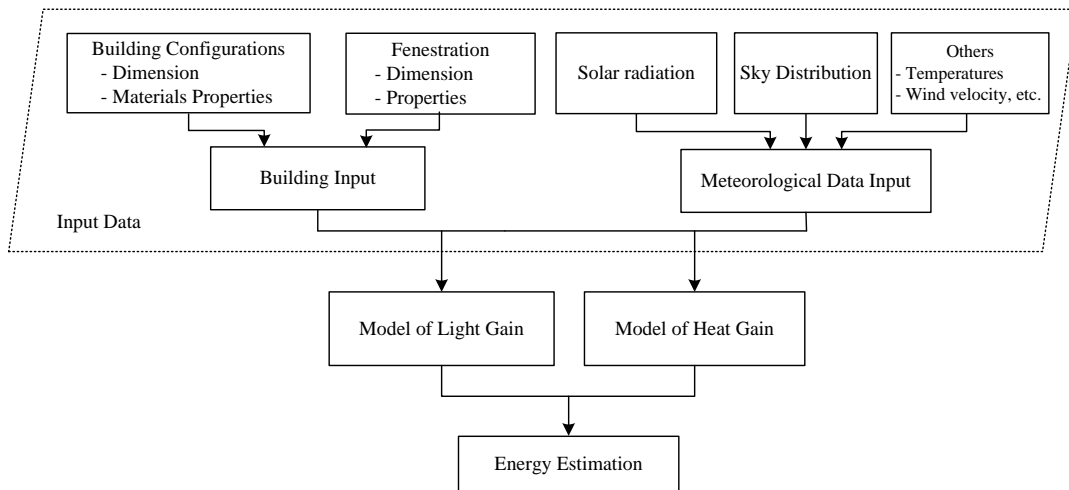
Building Configurations
- Dimension
- Materials Properties

Fenestration
- Dimension
- Properties

Solar radiation

Sky Distribution

Others
- Temperatures
- Wind velocity, etc.

Building Input

Meteorological Data Input

Input Data

Model of Light Gain

Model of Heat Gain

Energy Estimation